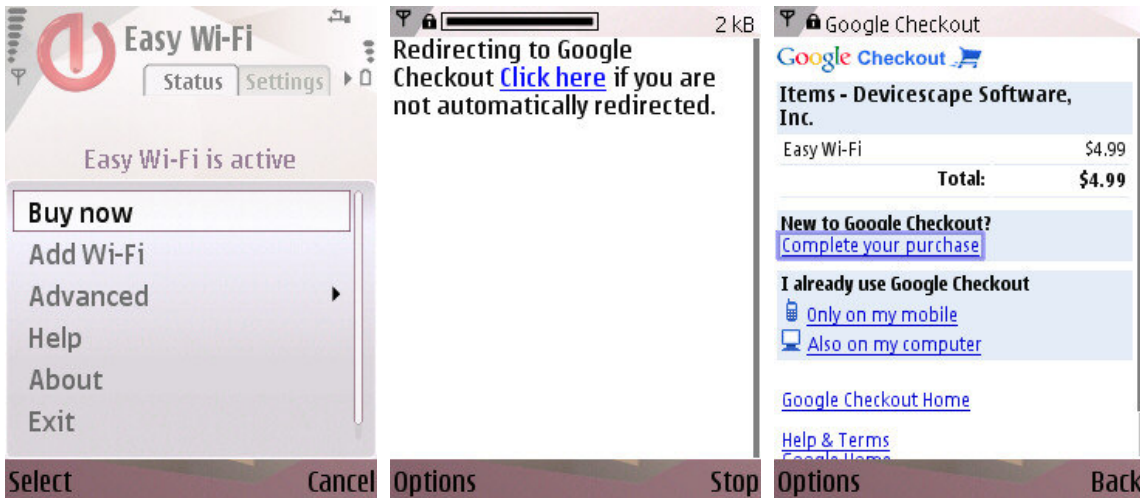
Easy Wi-Fi

Status | Settings

Easy Wi-Fi is active

Buy now
Add Wi-Fi
Advanced
Help
About
Exit

Select Cancel

2 kB

Redirecting to Google Checkout Click here if you are not automatically redirected.

Options Stop

Google Checkout

Google Checkout

Items - Devicescape Software, Inc.

| Easy Wi-Fi | $4.99 |
|---|---|
| Total: | $4.99 |

New to Google Checkout?
Complete your purchase

I already use Google Checkout
Only on my mobile
Also on my computer

Google Checkout Home

Help & Terms
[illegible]

Options Back